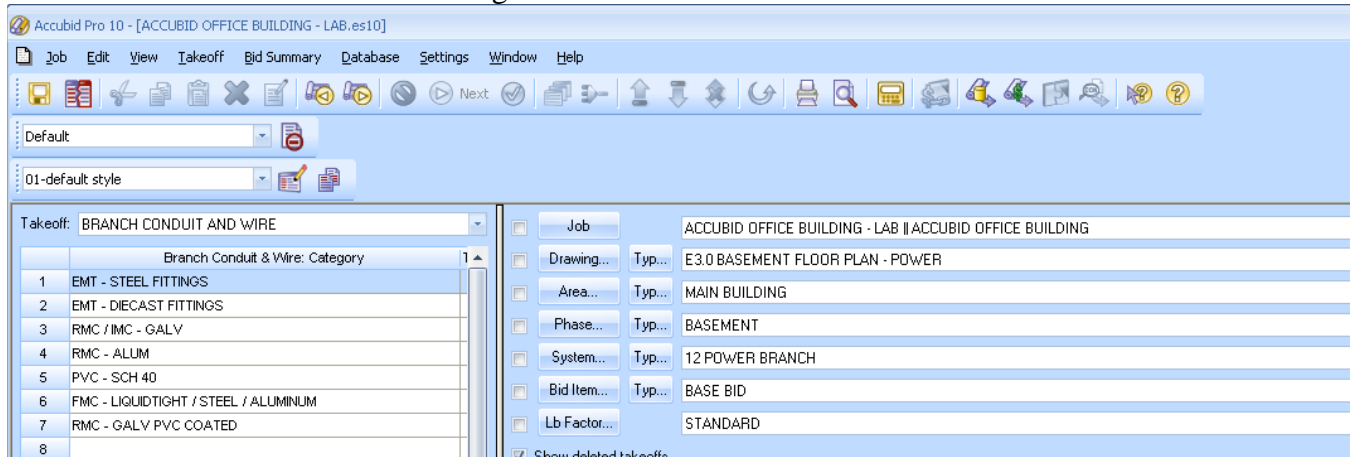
Accubid Pro 10 - [ACCUBID OFFICE BUILDING - LAB.es10]

Job Edit View Takeoff Bid Summary Database Settings Window Help

Next

Default

01-default style

Takeoff: BRANCH CONDUIT AND WIRE

| | Branch Conduit & Wire: Category |
|---|---|
| 1 | EMT - STEEL FITTINGS |
| 2 | EMT - DIECAST FITTINGS |
| 3 | RMC / IMC - GALV |
| 4 | RMC - ALUM |
| 5 | PVC - SCH 40 |
| 6 | FMC - LIQUIDTIGHT / STEEL / ALUMINUM |
| 7 | RMC - GALV PVC COATED |
| 8 | |

| | | |
|---|---|---|
| Job | | ACCUBID OFFICE BUILDING - LAB \|\| ACCUBID OFFICE BUILDING |
| Drawing... | Typ... | E3.0 BASEMENT FLOOR PLAN - POWER |
| Area... | Typ... | MAIN BUILDING |
| Phase... | Typ... | BASEMENT |
| System... | Typ... | 12 POWER BRANCH |
| Bid Item... | Typ... | BASE BID |
| Lb Factor... | | STANDARD |

Show deleted takeoffs